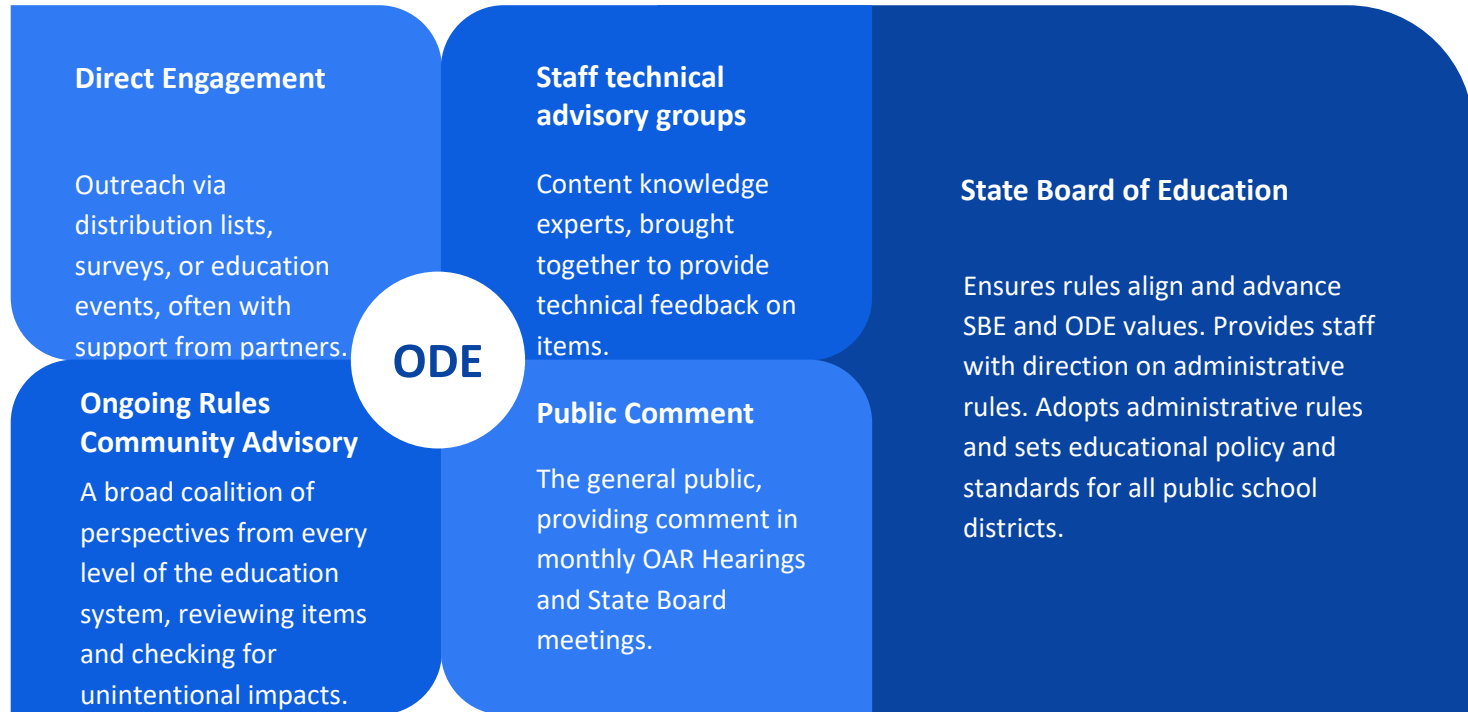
Direct Engagement

Outreach via distribution lists, surveys, or education events, often with support from partners.

Staff technical advisory groups

Content knowledge experts, brought together to provide technical feedback on items.

ODE

Ongoing Rules Community Advisory

A broad coalition of perspectives from every level of the education system, reviewing items and checking for unintentional impacts.

Public Comment

The general public, providing comment in monthly OAR Hearings and State Board meetings.

State Board of Education

Ensures rules align and advance SBE and ODE values. Provides staff with direction on administrative rules. Adopts administrative rules and sets educational policy and standards for all public school districts.